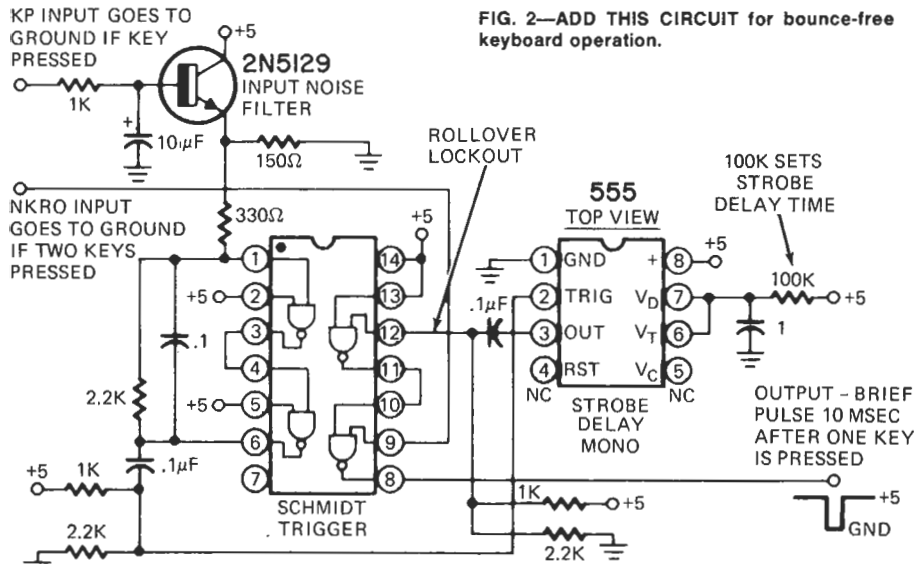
KP INPUT GOES TO GROUND IF KEY PRESSED

+5

2N5129
INPUT NOISE FILTER

FIG. 2—ADD THIS CIRCUIT for bounce-free keyboard operation.

1K

10μF

150Ω

ROLLOVER LOCKOUT

100K SETS STROBE DELAY TIME

NKRO INPUT GOES TO GROUND IF TWO KEYS PRESSED

330Ω

+5

555
TOP VIEW

+5

1
14
GND
8
+
+5
2
13
TRIG
2
7
VD
100K
+5
+5
.1μF
.1
3
12
OUT
3
6
VT
1
4
11
4
RST
VC
5
NC
NC
2.2K
+5
5
10
STROBE DELAY MONO
OUTPUT - BRIEF PULSE 10 MSEC AFTER ONE KEY IS PRESSED
6
9
.1μF
+5
1K
7
8
1K
+5
+5
SCHMIDT TRIGGER
GND
2.2K
2.2K